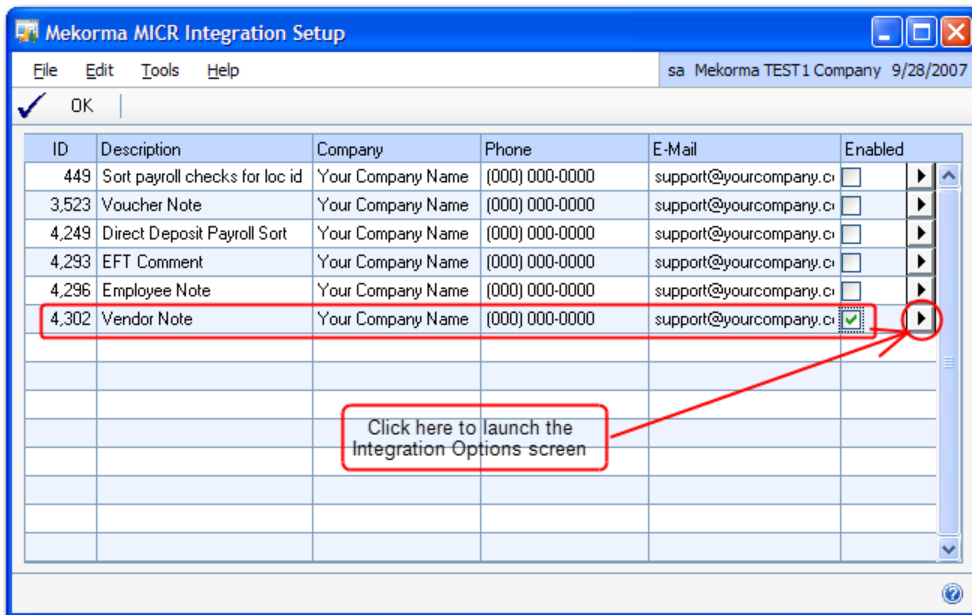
Mekorma MICR Integration Setup

File Edit Tools Help

sa Mekorma TEST1 Company 9/28/2007

OK

| ID | Description | Company | Phone | E-Mail | Enabled |
|---|---|---|---|---|---|
| 449 | Sort payroll checks for loc id | Your Company Name | (000) 000-0000 | support@yourcompany.c | |
| 3,523 | Voucher Note | Your Company Name | (000) 000-0000 | support@yourcompany.c | |
| 4,249 | Direct Deposit Payroll Sort | Your Company Name | (000) 000-0000 | support@yourcompany.c | |
| 4,293 | EFT Comment | Your Company Name | (000) 000-0000 | support@yourcompany.c | |
| 4,296 | Employee Note | Your Company Name | (000) 000-0000 | support@yourcompany.c | |
| 4,302 | Vendor Note | Your Company Name | (000) 000-0000 | support@yourcompany.c | ✓ |

Click here to launch the Integration Options screen